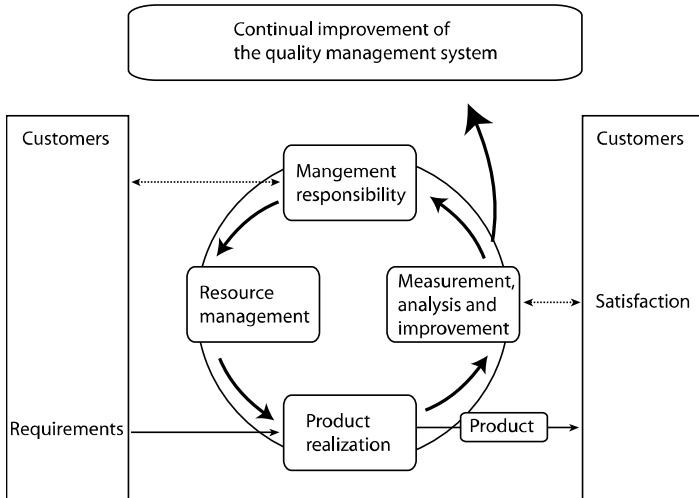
Continual improvement of the quality management system

Customers

Requirements

Mangement responsibility

Resource management

Measurement, analysis and improvement

Product realization

Product

Customers

Satisfaction